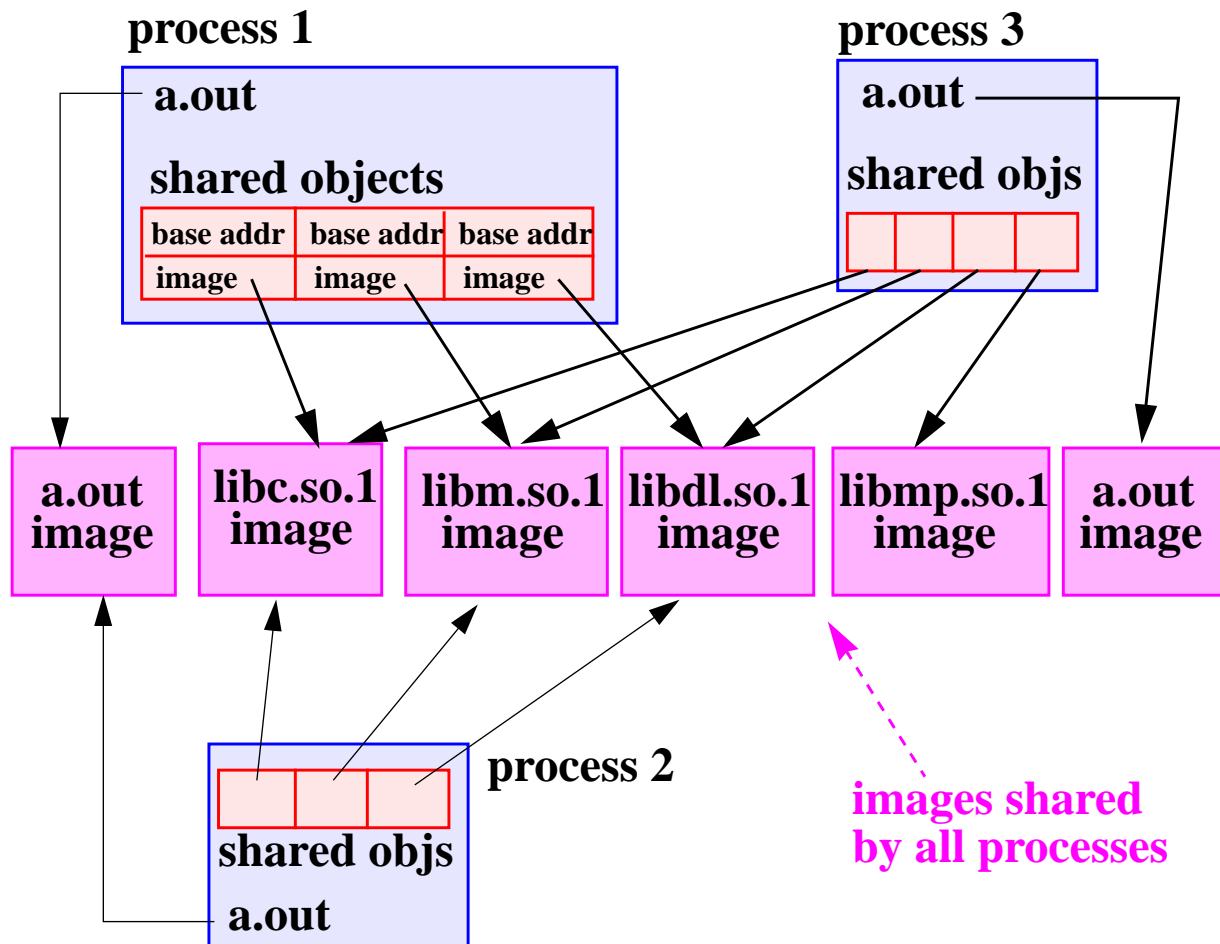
process 1

a.out

shared objects

| base addr | base addr | base addr |
|---|---|---|
| image | image | image |

process 3

a.out

shared objs

a.out image

libc.so.1 image

libm.so.1 image

libdl.so.1 image

libmp.so.1 image

a.out image

process 2

shared objs

a.out

images shared by all processes